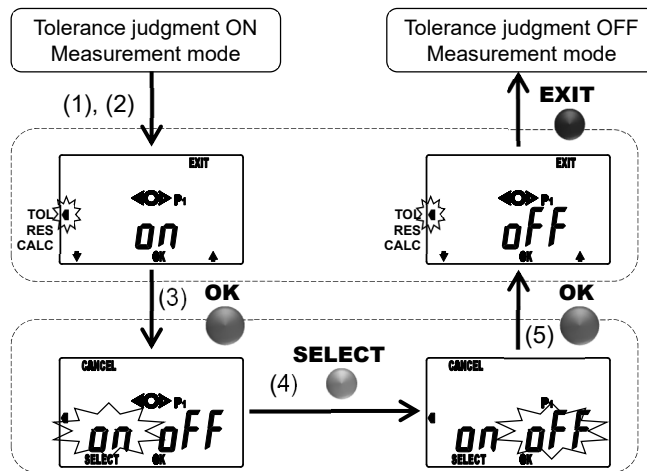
Tolerance judgment ON
Measurement mode

Tolerance judgment OFF
Measurement mode

EXIT

(1), (2)

EXIT
P1
TOL
RES
CALC
on
OK

EXIT
P1
TOL
RES
CALC
oFF
OK

(3)
OK

OK
(5)

CANCEL
P1
on oFF
SELECT
OK

SELECT
(4)

CANCEL
P1
on oFF
SELECT
OK